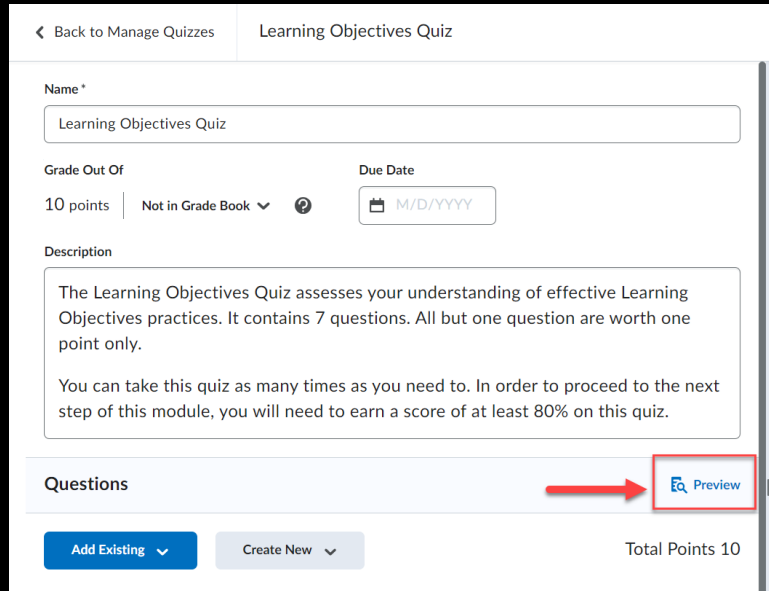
Back to Manage Quizzes

Learning Objectives Quiz

Name *

Learning Objectives Quiz

Grade Out Of

10 points

Not in Grade Book

Due Date

M/D/YYYY

Description

The Learning Objectives Quiz assesses your understanding of effective Learning Objectives practices. It contains 7 questions. All but one question are worth one point only.

You can take this quiz as many times as you need to. In order to proceed to the next step of this module, you will need to earn a score of at least 80% on this quiz.

Questions

Preview

Add Existing

Create New

Total Points 10